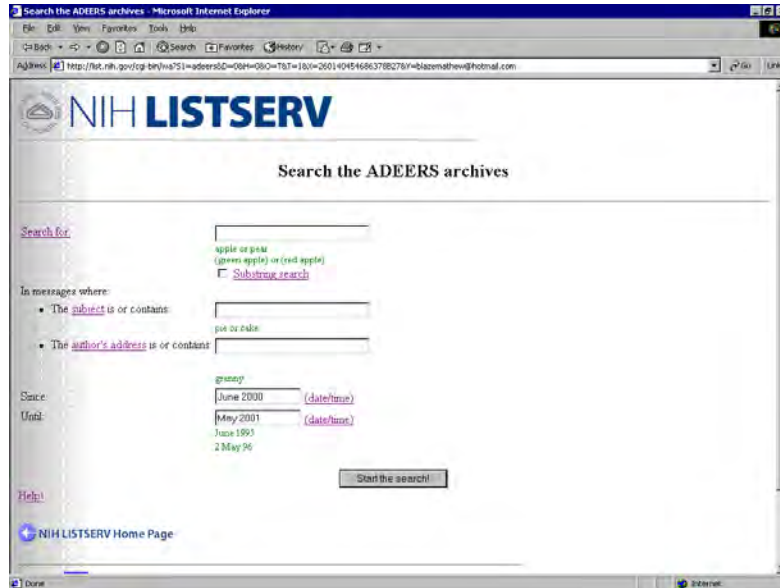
Search the ADEERS archives - Microsoft Internet Explorer

File Edit View Favorites Tools Help

Back Search Favorites History

Address http://list.nih.gov/cgi-bin/wa?S1=adeers&D=0&H=0&O=T&T=1&X=2601404546863788278Y=blazemathew@hotmail.com

Go

NIH LISTSERV

Search the ADEERS archives

Search for:

apple or pear
(green apple) or (red apple)

Substring search

In messages where:

• The subject is or contains:

pie or cake

• The author's address is or contains:

granny

Since: June 2000 (date/time)

Until: May 2001 (date/time)

June 1995
2 May 96

Start the search!

Help!

NIH LISTSERV Home Page

Done

Internet